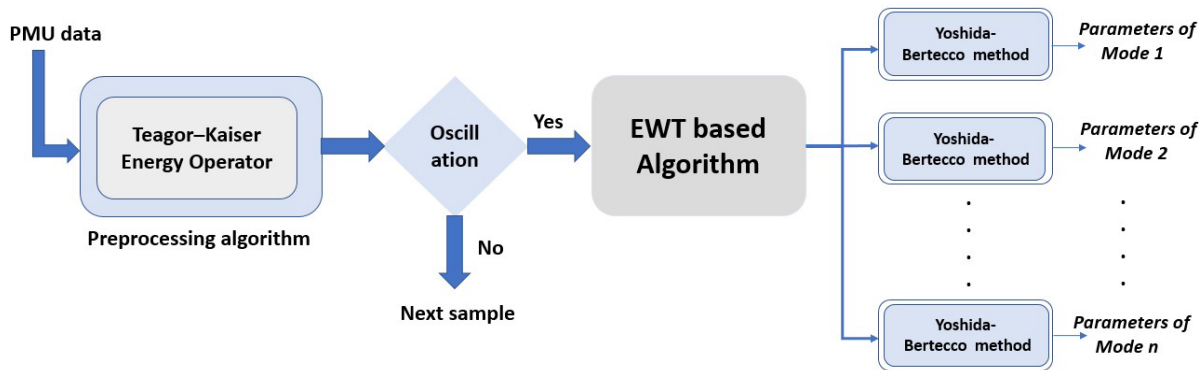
PMU data

Teagor–Kaiser Energy Operator

Preprocessing algorithm

Oscill ation

Yes

No

Next sample

EWT based Algorithm

Yoshida-Bertecco method

Parameters of Mode 1

Yoshida-Bertecco method

Parameters of Mode 2

Yoshida-Bertecco method

Parameters of Mode n